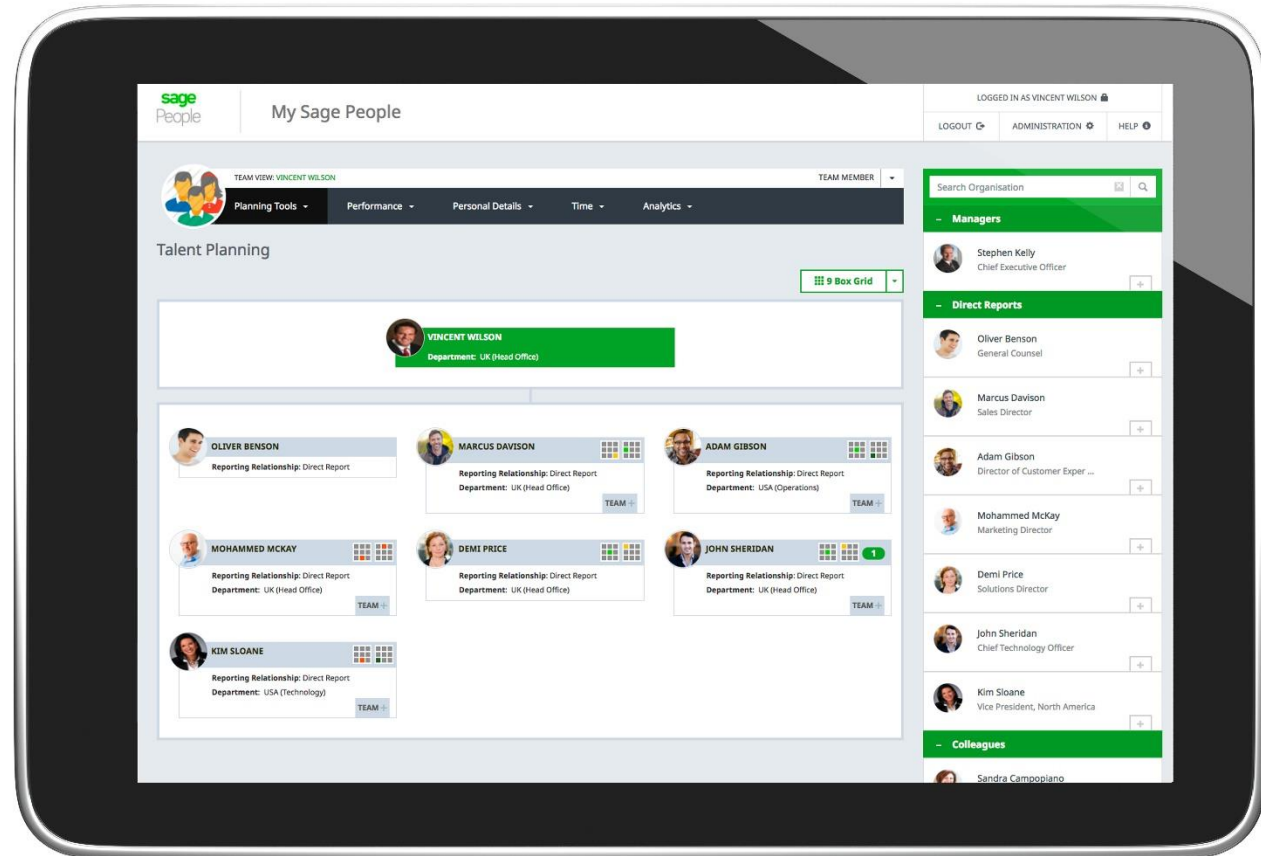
sage People

My Sage People

LOGGED IN AS VINCENT WILSON

LOGOUT

ADMINISTRATION

HELP

TEAM VIEW: VINCENT WILSON

TEAM MEMBER

Planning Tools

Performance

Personal Details

Time

Analytics

Talent Planning

9 Box Grid

VINCENT WILSON
Department: UK (Head Office)

OLIVER BENSON
Reporting Relationship: Direct Report

MARCUS DAVISON
Reporting Relationship: Direct Report
Department: UK (Head Office)
TEAM

ADAM GIBSON
Reporting Relationship: Direct Report
Department: USA (Operations)
TEAM

MOHAMMED MCKAY
Reporting Relationship: Direct Report
Department: UK (Head Office)
TEAM

DEMI PRICE
Reporting Relationship: Direct Report
Department: UK (Head Office)

JOHN SHERIDAN
1
Reporting Relationship: Direct Report
Department: UK (Head Office)
TEAM

KIM SLOANE
Reporting Relationship: Direct Report
Department: USA (Technology)
TEAM

Search Organisation

– Managers

Stephen Kelly
Chief Executive Officer

– Direct Reports

Oliver Benson
General Counsel

Marcus Davison
Sales Director

Adam Gibson
Director of Customer Exper ...

Mohammed McKay
Marketing Director

Demi Price
Solutions Director

John Sheridan
Chief Technology Officer

Kim Sloane
Vice President, North America

– Colleagues

Sandra Campopiano